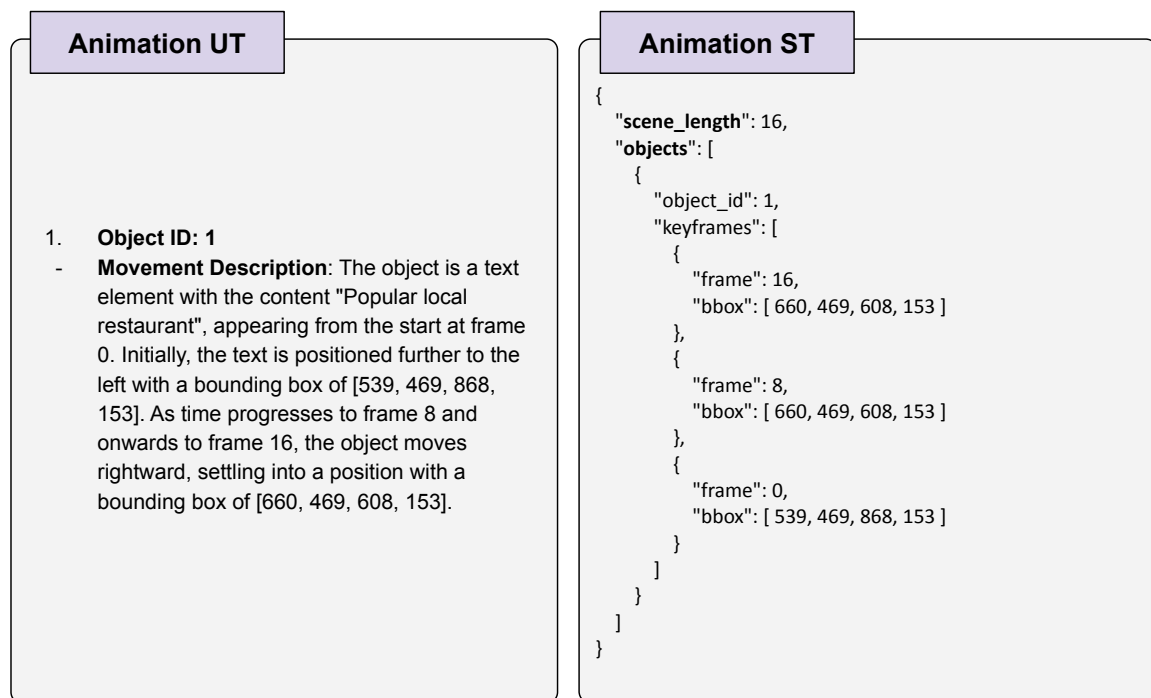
Animation UT

1. **Object ID: 1**
- **Movement Description**: The object is a text element with the content "Popular local restaurant", appearing from the start at frame 0. Initially, the text is positioned further to the left with a bounding box of [539, 469, 868, 153]. As time progresses to frame 8 and onwards to frame 16, the object moves rightward, settling into a position with a bounding box of [660, 469, 608, 153].

Animation ST

{
"**scene_length**": 16,
"**objects**": [
{
"object_id": 1,
"keyframes": [
{
"frame": 16,
"bbox": [ 660, 469, 608, 153 ]
},
{
"frame": 8,
"bbox": [ 660, 469, 608, 153 ]
},
{
"frame": 0,
"bbox": [ 539, 469, 868, 153 ]
}
]
}
]
}